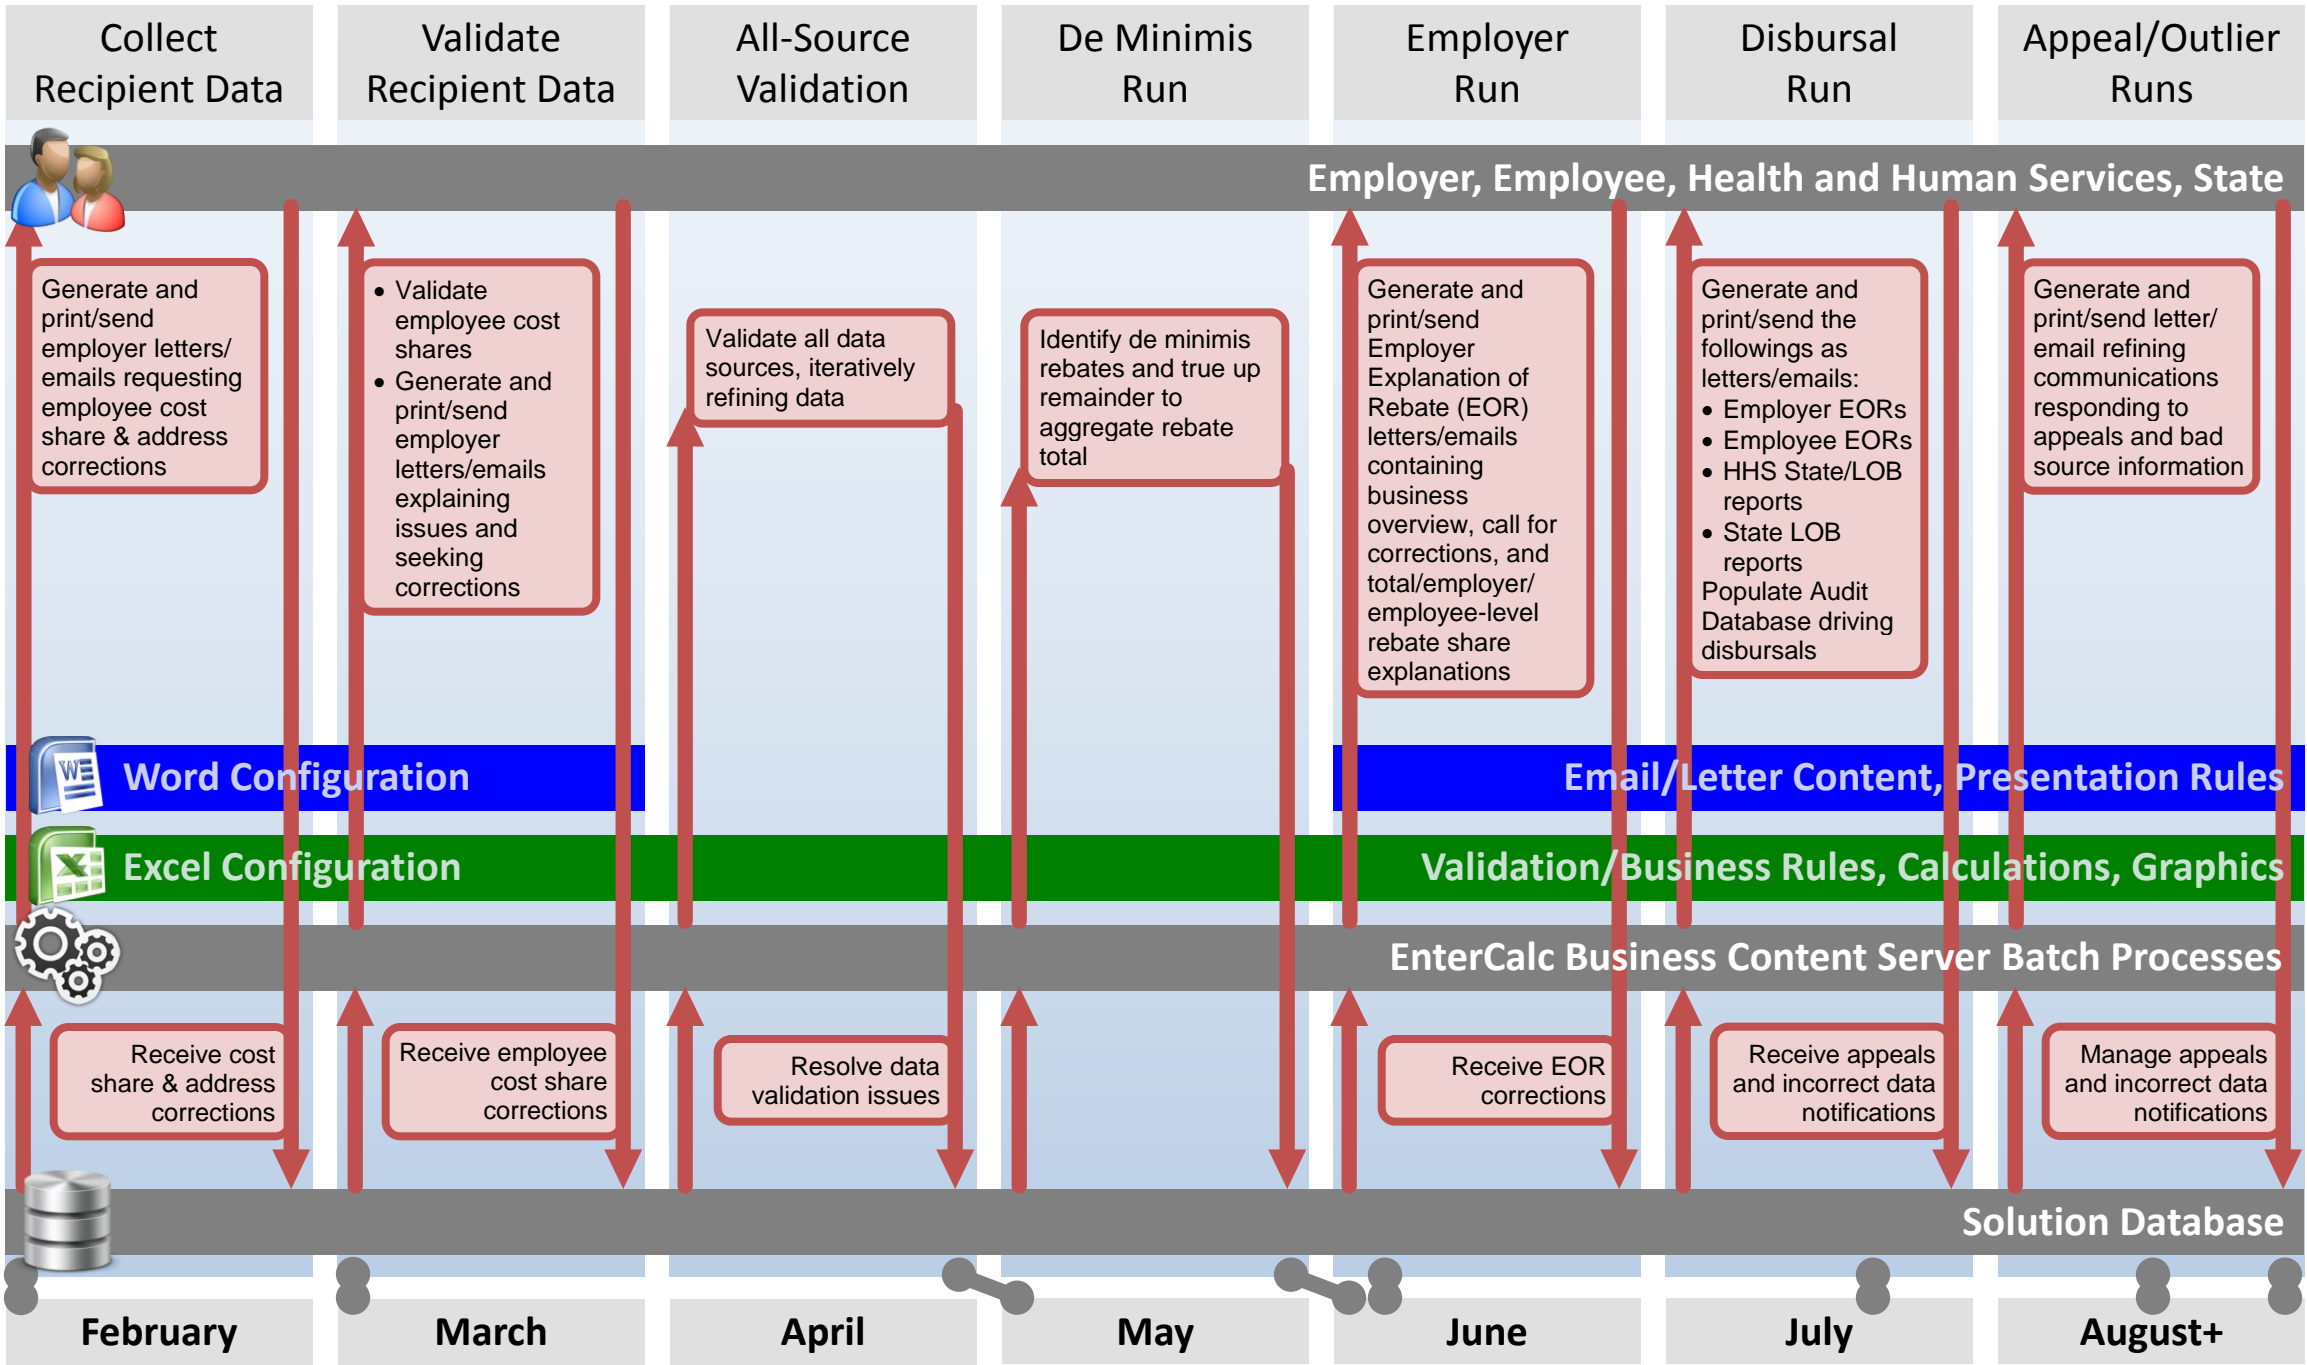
Collect Recipient Data

Validate Recipient Data

All-Source Validation

De Minimis Run

Employer Run

Disbursal Run

Appeal/Outlier Runs

Employer, Employee, Health and Human Services, State

Generate and print/send employer letters/ emails requesting employee cost share & address corrections

• Validate employee cost shares
• Generate and print/send employer letters/emails explaining issues and seeking corrections

Validate all data sources, iteratively refining data

Identify de minimis rebates and true up remainder to aggregate rebate total

Generate and print/send Employer Explanation of Rebate (EOR) letters/emails containing business overview, call for corrections, and total/employer/ employee-level rebate share explanations

Generate and print/send the followings as letters/emails:
• Employer EORs
• Employee EORs
• HHS State/LOB reports
• State LOB reports
Populate Audit Database driving disbursals

Generate and print/send letter/ email refining communications responding to appeals and bad source information

Word Configuration

Email/Letter Content, Presentation Rules

Excel Configuration

Validation/Business Rules, Calculations, Graphics

EnterCalc Business Content Server Batch Processes

Receive cost share & address corrections

Receive employee cost share corrections

Resolve data validation issues

Receive EOR corrections

Receive appeals and incorrect data notifications

Manage appeals and incorrect data notifications

Solution Database

February

March

April

May

June

July

August+